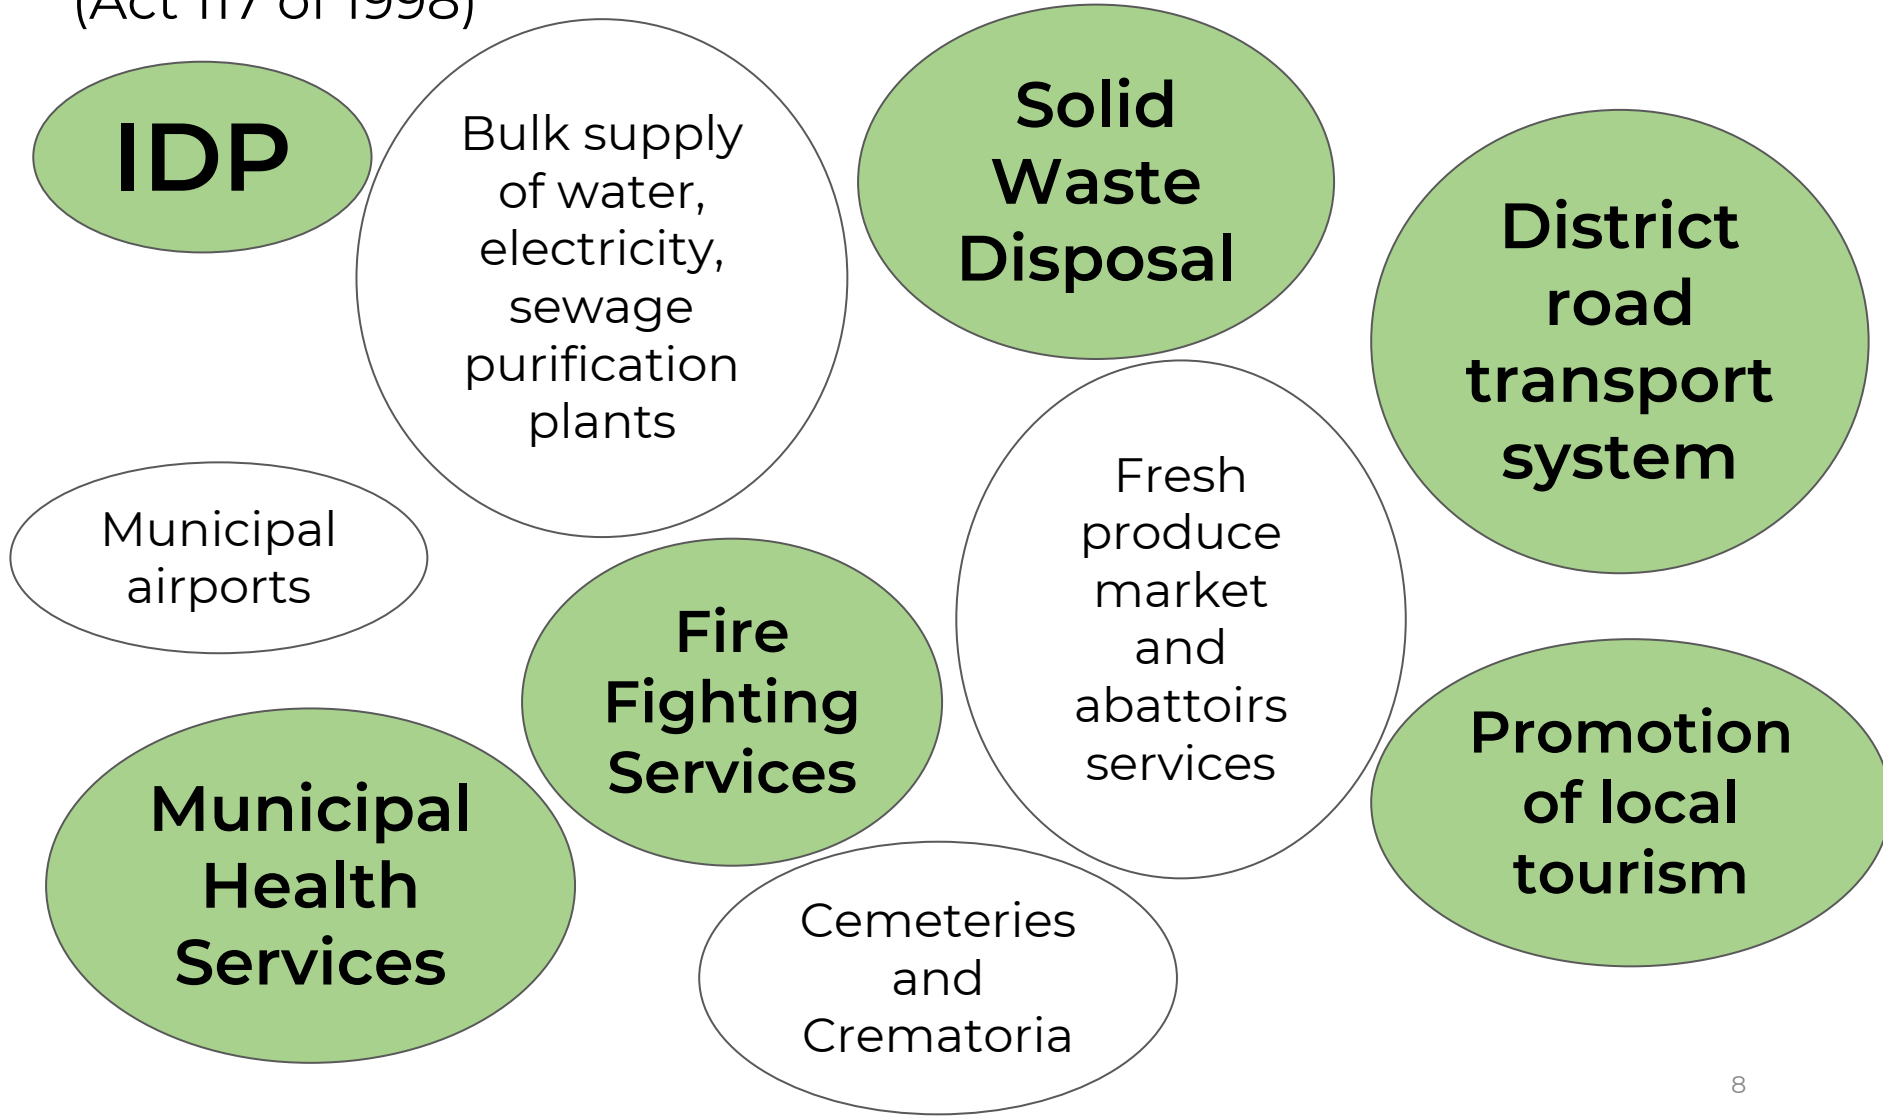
(Act 117 of 1998)

IDP

Bulk supply of water, electricity, sewage purification plants

Solid Waste Disposal

District road transport system

Municipal airports

Fresh produce market and abattoirs services

Fire Fighting Services

Municipal Health Services

Promotion of local tourism

Cemeteries and Crematoria

8